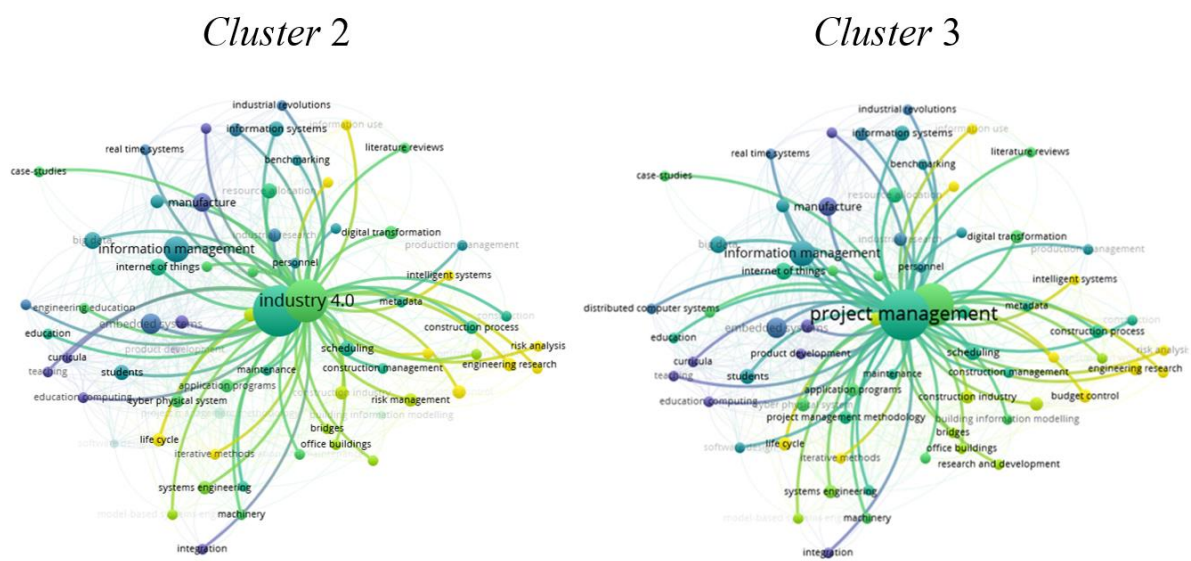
Cluster 2

industrial revolutions
information systems
information use
real time systems
literature reviews
benchmarking
case-studies
resource allocation
manufacture
digital transformation
industrial research
big data
production management
information management
personnel
internet of things
intelligent systems
industry 4.0
engineering education
metadata
embedded systems
construction
construction process
education
product development
scheduling
risk analysis
curricula
engineering research
teaching
maintenance
construction management
students
application programs
construction industry
risk management
education computing
cyber physical system
building information modelling
bridges
software design
life cycle
office buildings
iterative methods
systems engineering
machinery
model-based systems engineering
integration

Cluster 3

industrial revolutions
information systems
information use
real time systems
literature reviews
benchmarking
case-studies
resource allocation
manufacture
digital transformation
industrial research
big data
production management
information management
personnel
internet of things
intelligent systems
distributed computer systems
metadata
project management
embedded systems
construction
construction process
education
product development
scheduling
risk analysis
curricula
maintenance
construction management
engineering research
teaching
students
application programs
construction industry
budget control
education computing
cyber physical system
project management methodology
building information modelling
bridges
software design
life cycle
office buildings
research and development
iterative methods
systems engineering
machinery
model-based systems engineering
integration